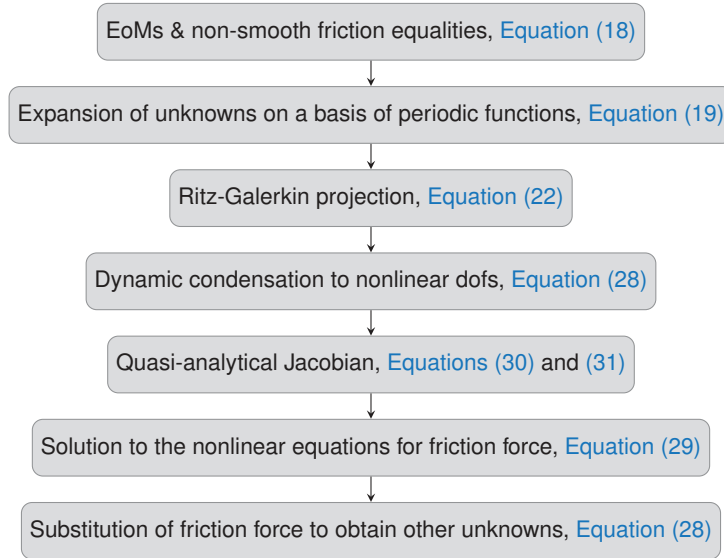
EoMs & non-smooth friction equalities, Equation (18)

Expansion of unknowns on a basis of periodic functions, Equation (19)

Ritz-Galerkin projection, Equation (22)

Dynamic condensation to nonlinear dofs, Equation (28)

Quasi-analytical Jacobian, Equations (30) and (31)

Solution to the nonlinear equations for friction force, Equation (29)

Substitution of friction force to obtain other unknowns, Equation (28)